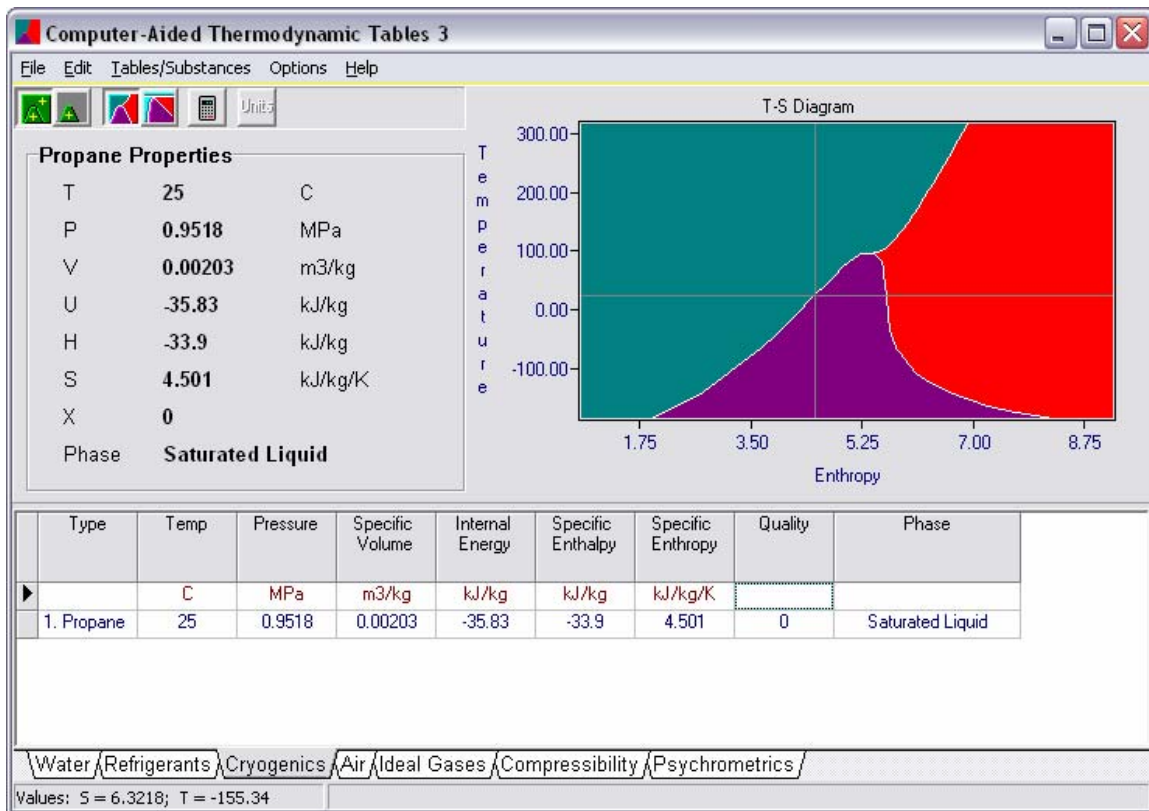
Computer-Aided Thermodynamic Tables 3

File Edit Tables/Substances Options Help

Units

Propane Properties

| | | |
|---|---|---|
| T | 25 | C |
| P | 0.9518 | MPa |
| V | 0.00203 | m3/kg |
| U | -35.83 | kJ/kg |
| H | -33.9 | kJ/kg |
| S | 4.501 | kJ/kg/K |
| X | 0 | |
| Phase | Saturated Liquid | |

T-S Diagram

Temperature

300.00
200.00
100.00
0.00
-100.00

1.75 3.50 5.25 7.00 8.75

Enthropy

| Type | Temp | Pressure | Specific Volume | Internal Energy | Specific Enthalpy | Specific Enthropy | Quality | Phase |
|---|---|---|---|---|---|---|---|---|
| | C | MPa | m3/kg | kJ/kg | kJ/kg | kJ/kg/K | | |
| 1. Propane | 25 | 0.9518 | 0.00203 | -35.83 | -33.9 | 4.501 | 0 | Saturated Liquid |

Water Refrigerants Cryogenics Air Ideal Gases Compressibility Psychrometrics

Values: S = 6.3218; T = -155.34